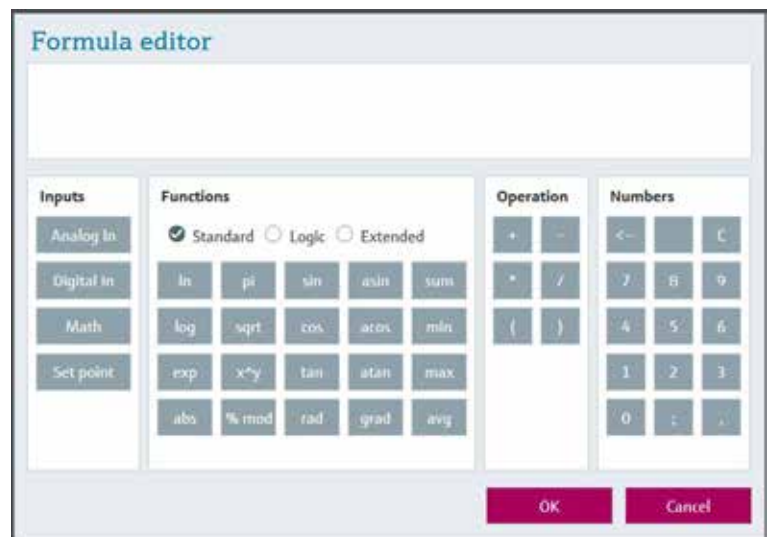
Formula editor

Inputs

Analog In

Digital In

Math

Set point

Functions

Standard Logic Extended

| ln | pi | sin | asin | sum |
|---|---|---|---|---|
| log | sqrt | cos | acos | min |
| exp | x^y | tan | atan | max |
| abs | % mod | rad | grad | avg |

Operation

| + | - |
|---|---|
| * | / |
| ( | ) |

Numbers

| <-- | | C |
|---|---|---|
| 7 | 8 | 9 |
| 4 | 5 | 6 |
| 1 | 2 | 3 |
| 0 | ; | . |

OK

Cancel